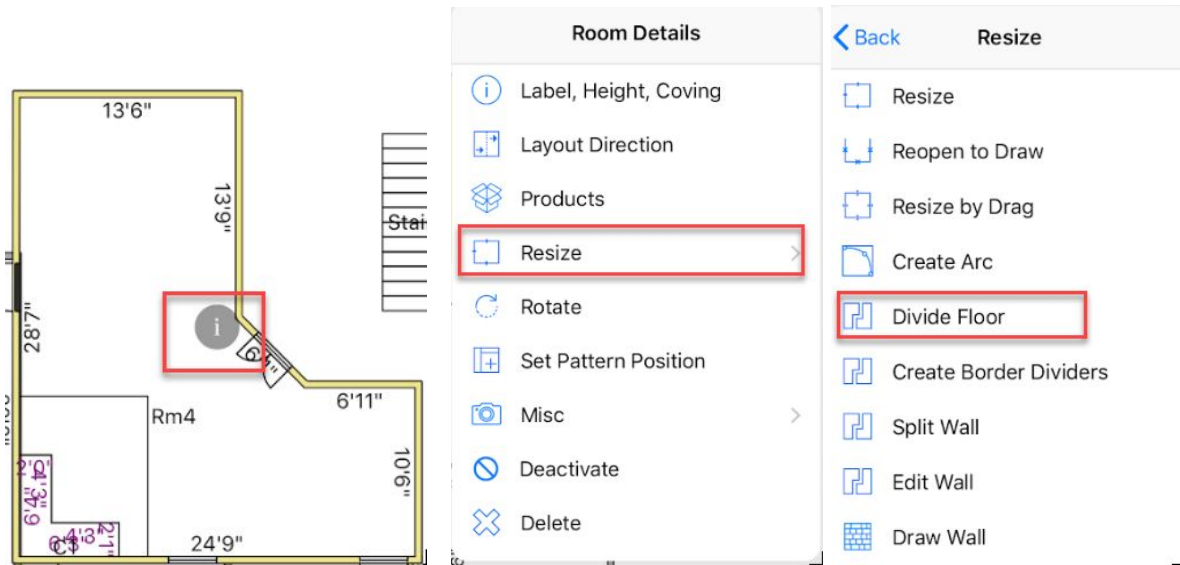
13'6"

13'9"

Stai

i

6'1"

28'7"

6'11"

Rm4

10'6"

24'9"

Room Details

Label, Height, Coving

Layout Direction

Products

Resize

Rotate

Set Pattern Position

Misc

Deactivate

Delete

Back

Resize

Resize

Reopen to Draw

Resize by Drag

Create Arc

Divide Floor

Create Border Dividers

Split Wall

Edit Wall

Draw Wall